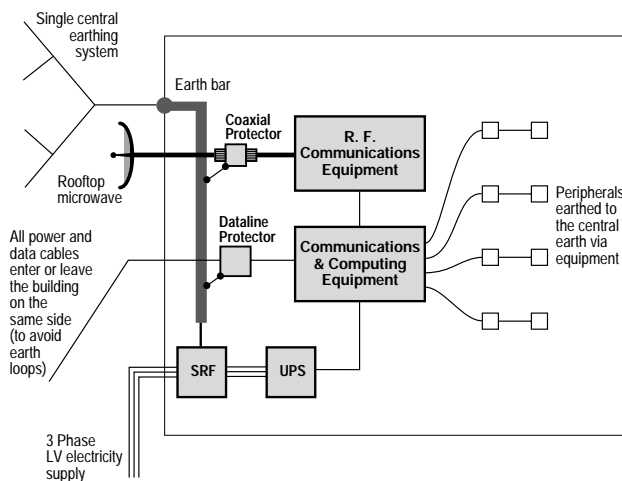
Single central earthing system

Earth bar

Coaxial Protector

R. F. Communications Equipment

Rooftop microwave

Peripherals earthed to the central earth via equipment

Dataline Protector

All power and data cables enter or leave the building on the same side (to avoid earth loops)

Communications & Computing Equipment

SRF

UPS

3 Phase LV electricity supply